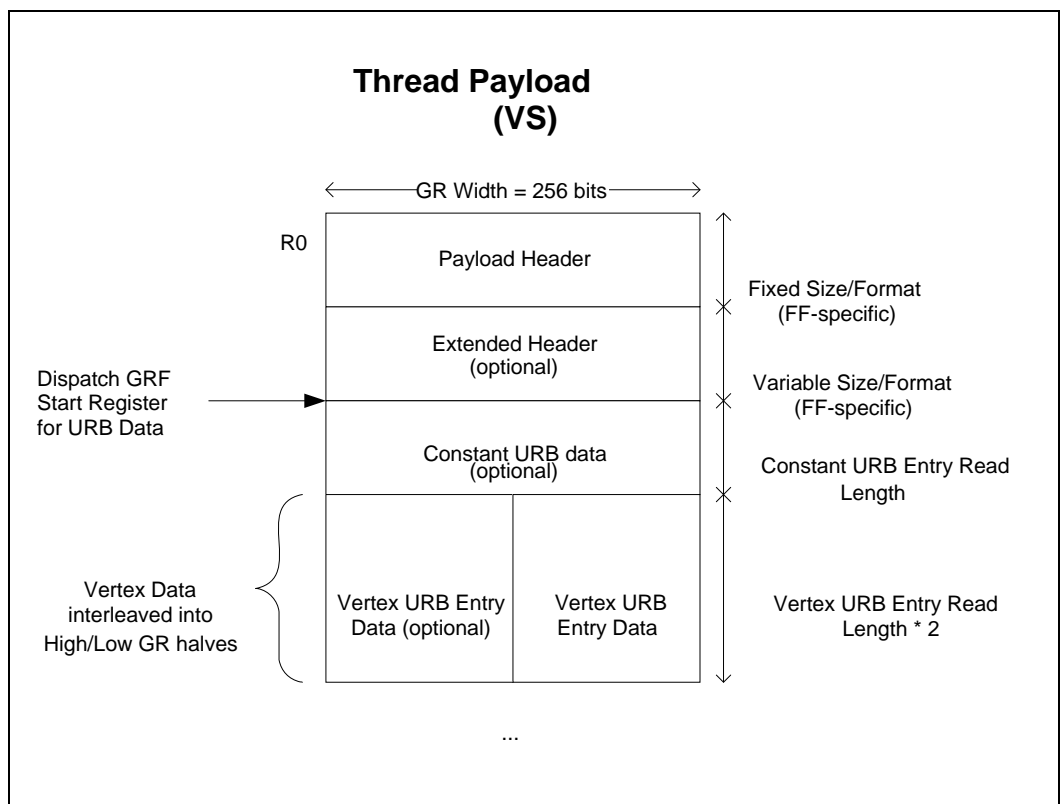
Thread Payload
(VS)

GR Width = 256 bits

R0

Payload Header

Fixed Size/Format
(FF-specific)

Extended Header
(optional)

Dispatch GRF
Start Register
for URB Data

Variable Size/Format
(FF-specific)

Constant URB data
(optional)

Constant URB Entry Read
Length

Vertex Data
interleaved into
High/Low GR halves

Vertex URB Entry
Data (optional)

Vertex URB
Entry Data

Vertex URB Entry Read
Length * 2

...